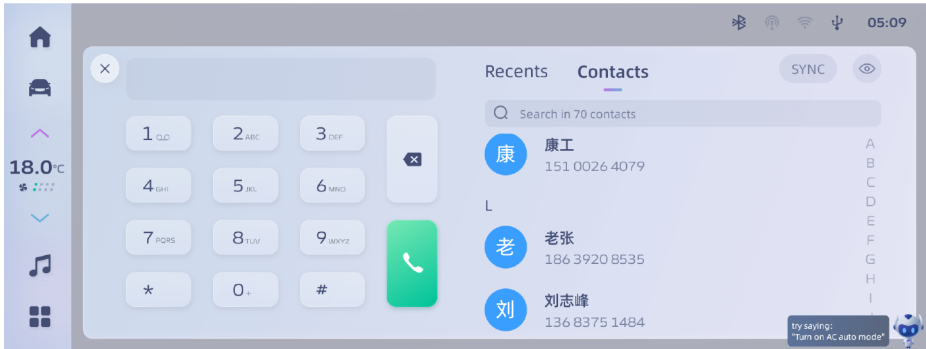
05:09

18.0℃

Recents Contacts SYNC

Search in 70 contacts

1 2 ABC 3 DEF
4 GHI 5 JKL 6 MNO
7 PQRS 8 TUV 9 WXYZ
* 0 + #

康
康工
151 0026 4079

L

老
老张
186 3920 8535

刘
刘志峰
136 8375 1484

A
B
C
D
E
F
G
H
I

try saying:
"Turn on AC auto mode"